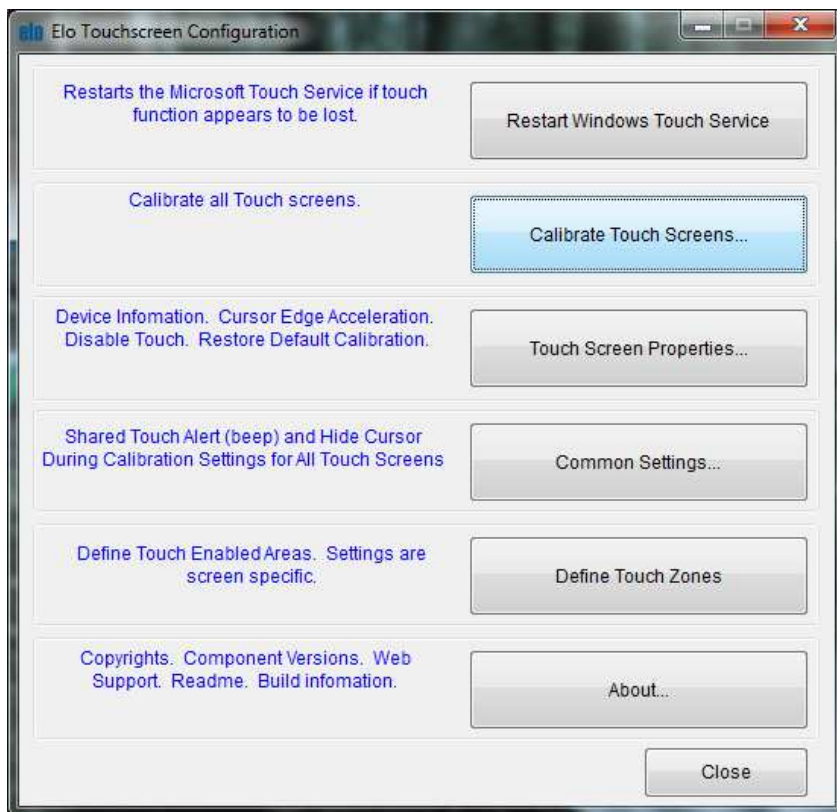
elo Elo Touchscreen Configuration

Restarts the Microsoft Touch Service if touch function appears to be lost.

Restart Windows Touch Service

Calibrate all Touch screens.

Calibrate Touch Screens...

Device Infomation. Cursor Edge Acceleration. Disable Touch. Restore Default Calibration.

Touch Screen Properties...

Shared Touch Alert (beep) and Hide Cursor During Calibration Settings for All Touch Screens

Common Settings...

Define Touch Enabled Areas. Settings are screen specific.

Define Touch Zones

Copyrights. Component Versions. Web Support. Readme. Build infomation.

About...

Close